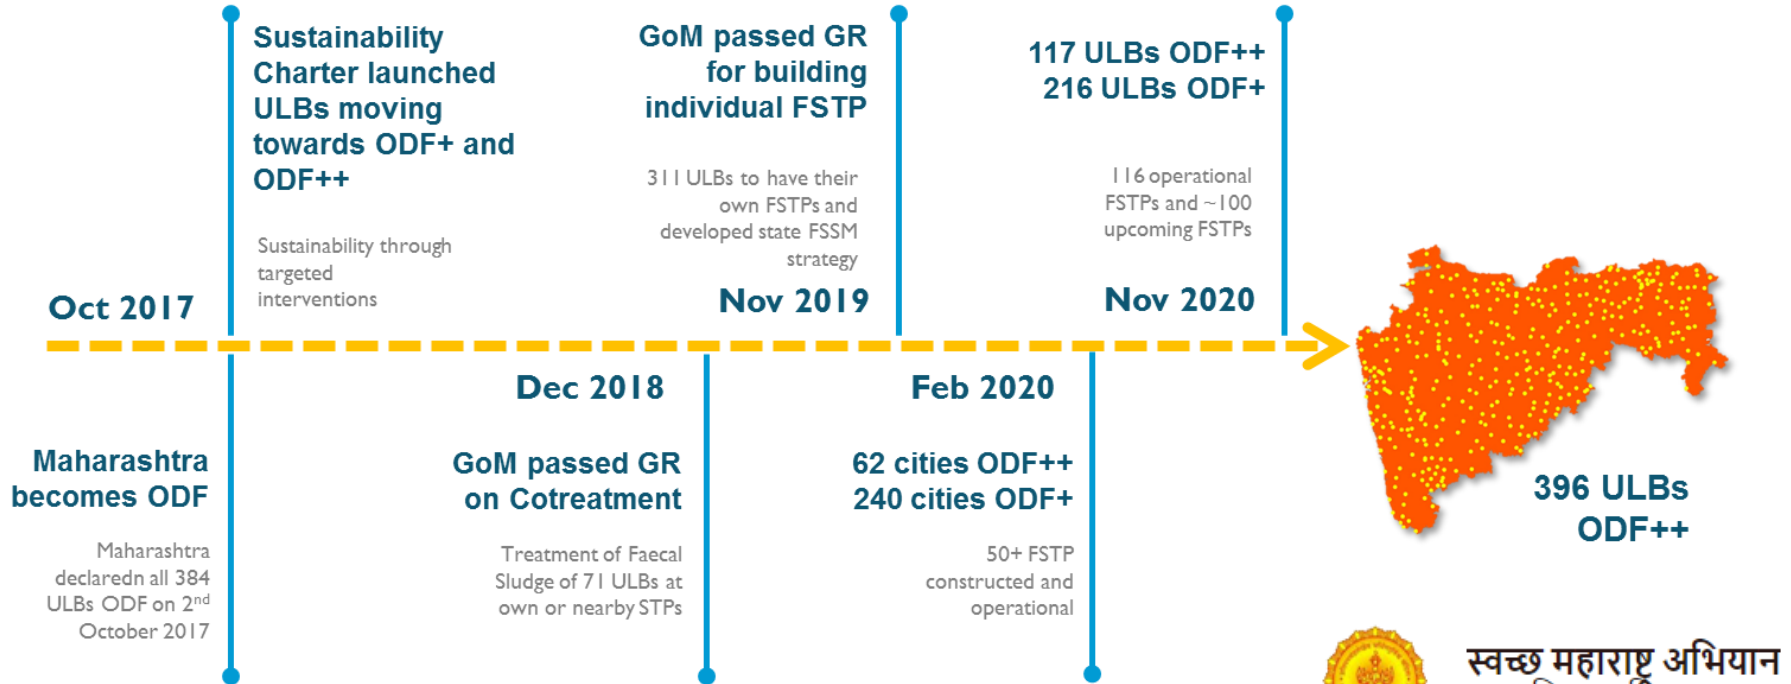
Sustainability Charter launched ULBs moving towards ODF+ and ODF++

Sustainability through targeted interventions

GoM passed GR for building individual FSTP

311 ULBs to have their own FSTPs and developed state FSSM strategy

117 ULBs ODF++
216 ULBs ODF+

116 operational FSTPs and ~100 upcoming FSTPs

Oct 2017

Nov 2019

Nov 2020

Dec 2018

Feb 2020

Maharashtra becomes ODF

Maharashtra declaredn all 384 ULBs ODF on 2$^{nd}$ October 2017

GoM passed GR on Cotreatment

Treatment of Faecal Sludge of 71 ULBs at own or nearby STPs

62 cities ODF++
240 cities ODF+

50+ FSTP constructed and operational

396 ULBs ODF++

स्वच्छ महाराष्ट्र अभियान